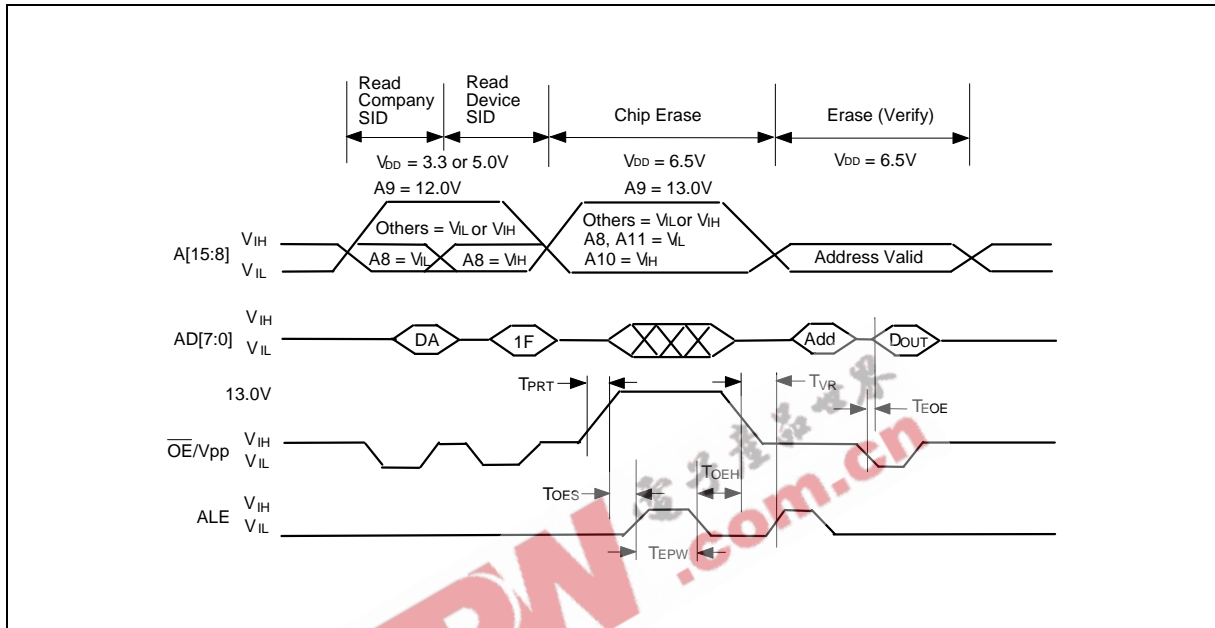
Read Company SID

Read Device SID

Chip Erase

Erase (Verify)

$V_{DD}$ = 3.3 or 5.0V

$V_{DD}$ = 6.5V

$V_{DD}$ = 6.5V

A9 = 12.0V

A9 = 13.0V

Others = $V_{IL}$ or $V_{IH}$

Others = $V_{IL}$ or $V_{IH}$

A8, A11 = $V_{IL}$

A10 = $V_{IH}$

A[15:8]

$V_{IH}$

$V_{IL}$

A8 = $V_{IL}$

A8 = $V_{IH}$

Address Valid

AD[7:0]

$V_{IH}$

$V_{IL}$

DA

1F

Add

$D_{OUT}$

$T_{PRT}$

$T_{VR}$

13.0V

$T_{EOE}$

$\overline{OE}$/Vpp

$V_{IH}$

$V_{IL}$

$T_{OEH}$

$T_{OES}$

ALE

$V_{IH}$

$V_{IL}$

$T_{EPW}$

.com.cn